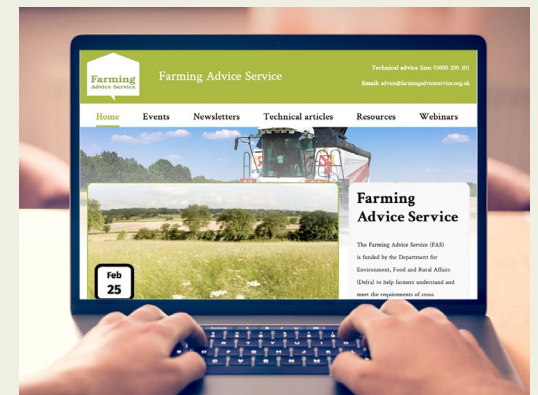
Farming Advice Service

Farming Advice Service

Technical advice line: 03000 200 301

Email: advice@farmingadviceservice.org.uk

Home Events Newsletters Technical articles Resources Webinars

Farming Advice Service

The Farming Advice Service (FAS) is funded by the Department for Environment, Food and Rural Affairs (Defra) to help farmers understand and meet the requirements of cross

Feb 25